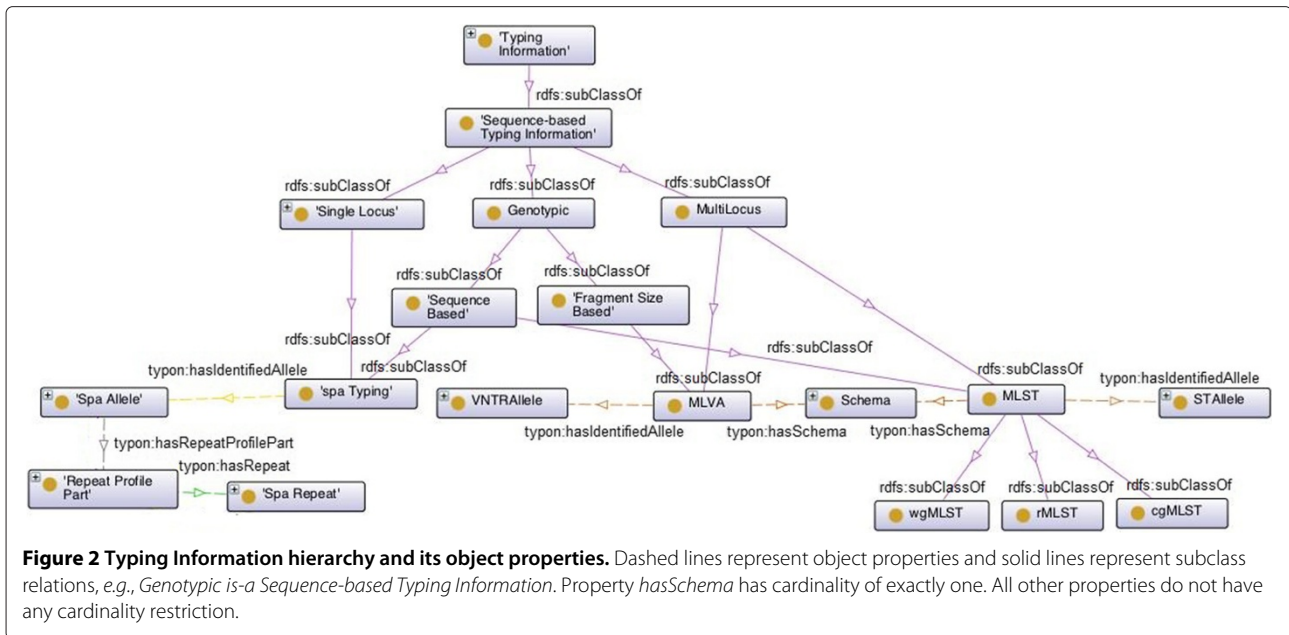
'Typing Information'

rdfs:subClassOf

'Sequence-based Typing Information'

rdfs:subClassOf

rdfs:subClassOf

rdfs:subClassOf

'Single Locus'

Genotypic

MultiLocus

rdfs:subClassOf

rdfs:subClassOf

'Sequence Based'

'Fragment Size Based'

rdfs:subClassOf

rdfs:subClassOf

typon:hasIdentifiedAllele

rdfs:subClassOf

'Spa Allele'

'spa Typing'

rdfs:subClassOf

rdfs:subClassOf

typon:hasIdentifiedAllele

VNTRAllele

MLVA

Schema

MLST

STAllele

typon:hasRepeatProfilePart

typon:hasIdentifiedAllele

typon:hasSchema

typon:hasSchema

typon:hasRepeat

'Repeat Profile Part'

'Spa Repeat'

rdfs:subClassOf

rdfs:subClassOf

rdfs:subClassOf

wgMLST

rMLST

cgMLST

**Figure 2 Typing Information hierarchy and its object properties.** Dashed lines represent object properties and solid lines represent subclass relations, *e.g.*, *Genotypic is-a Sequence-based Typing Information*. Property *hasSchema* has cardinality of exactly one. All other properties do not have any cardinality restriction.